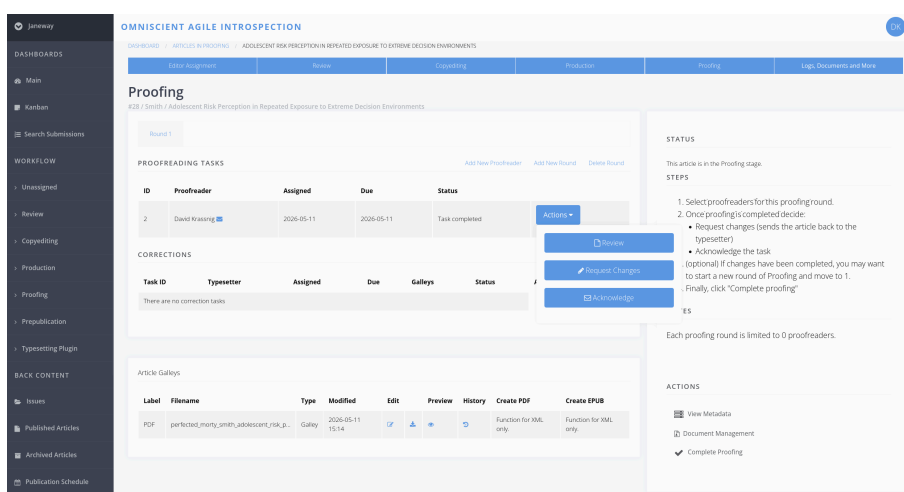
Janeway

DASHBOARDS

Main

Kanban

Search Submissions

WORKFLOW

Unassigned

Review

Copyediting

Production

Proofing

Prepublication

Typesetting Plugin

BACK CONTENT

Issues

Published Articles

Archived Articles

Publication Schedule

OMNISCIENT AGILE INTROSPECTION

DK

DASHBOARD / ARTICLES IN PROOFING / ADOLESCENT RISK PERCEPTION IN REPEATED EXPOSURE TO EXTREME DECISION ENVIRONMENTS

Editor Assignment | Review | Copyediting | Production | Proofing | Logs, Documents and More

Proofing

#28 / Smith / Adolescent Risk Perception in Repeated Exposure to Extreme Decision Environments

Round 1

PROOFREADING TASKS

Add New Proofreader Add New Round Delete Round

| ID | Proofreader | Assigned | Due | Status | |
|---|---|---|---|---|---|
| 2 | David Krassing | 2026-05-11 | 2026-05-11 | Task completed | Actions ▾ |

Review

Request Changes

Acknowledge

CORRECTIONS

| Task ID | Typesetter | Assigned | Due | Galleys | Status |
|---|---|---|---|---|---|
| There are no correction tasks | | | | | |

Article Galleys

| Label | Filename | Type | Modified | Edit | | Preview | History | Create PDF | Create EPUB |
|---|---|---|---|---|---|---|---|---|---|
| PDF | perfected_morty_smith_adolescent_risk_p... | Galley | 2026-05-11 15:14 | | | | | Function for XML only. | Function for XML only. |

STATUS

This article is in the Proofing stage.

STEPS

1. Select proofreaders for this proofing round.
2. Once proofing is completed decide:
• Request changes (sends the article back to the typesetter)
• Acknowledge the task
(optional) If changes have been completed, you may want to start a new round of Proofing and move to 1.
Finally, click "Complete proofing"

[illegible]ES

Each proofing round is limited to 0 proofreaders.

ACTIONS

View Metadata

Document Management

Complete Proofing